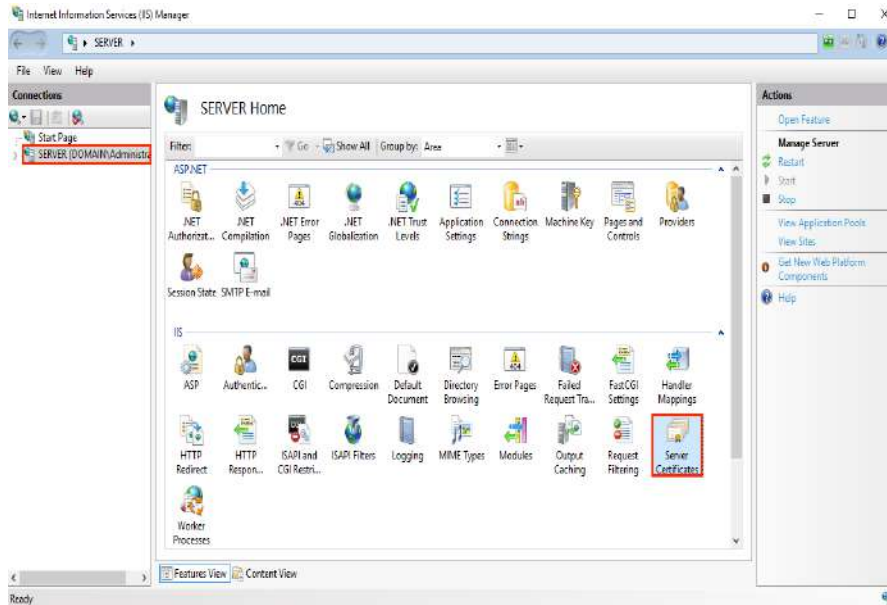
Internet Information Services (IIS) Manager

SERVER ▸

File View Help

Connections

Start Page
SERVER (DOMAIN\Administra

SERVER Home

Filter: Go Show All Group by: Area

ASP.NET

.NET Authorizat... .NET Compilation .NET Error Pages .NET Globalization .NET Trust Levels Application Settings Connection Strings Machine Key Pages and Controls Providers

Session State SMTP E-mail

IIS

ASP Authentic... CGI Compression Default Document Directory Browsing Error Pages Failed Request Tra... FastCGI Settings Handler Mappings

HTTP Redirect HTTP Respon... ISAPI and CGI Restri... ISAPI Filters Logging MIME Types Modules Output Caching Request Filtering Server Certificates

Worker Processes

Features View Content View

Actions

Open Feature

Manage Server
Restart
Start
Stop

View Application Pools
View Sites

Get New Web Platform Components

Help

Ready